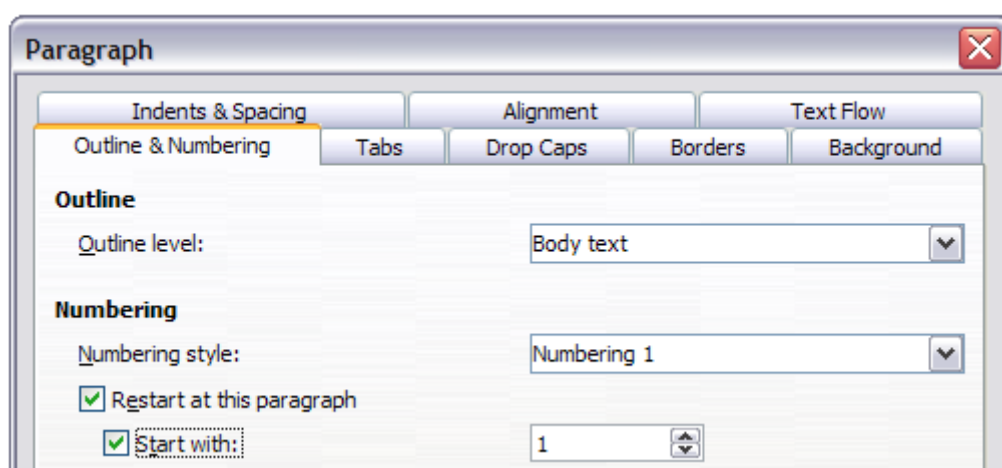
Paragraph

Indents & Spacing
Alignment
Text Flow
Outline & Numbering
Tabs
Drop Caps
Borders
Background

Outline

Outline level:
Body text

Numbering

Numbering style:
Numbering 1

Restart at this paragraph

Start with:
1